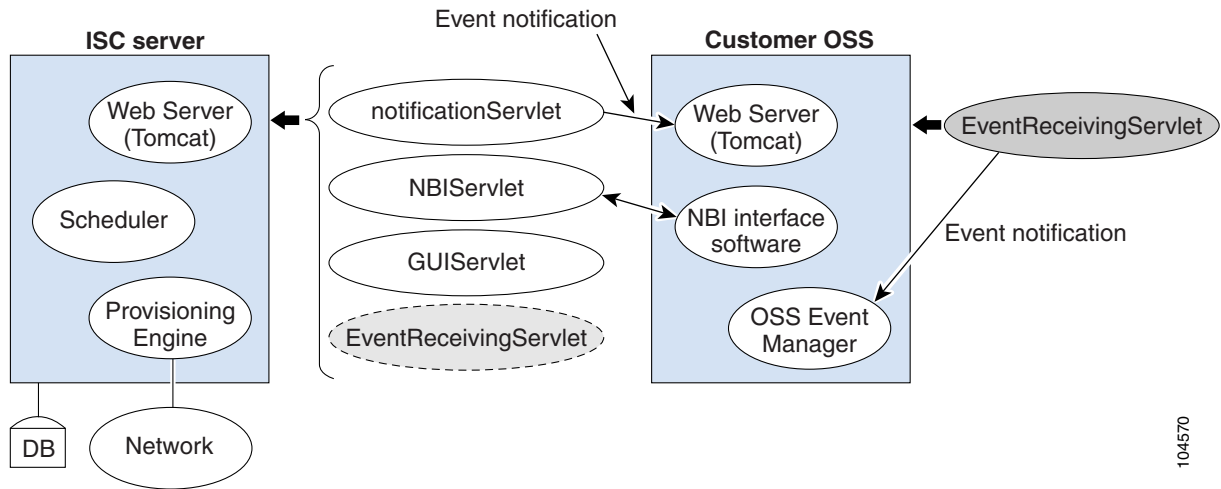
ISC server

Web Server (Tomcat)

Scheduler

Provisioning Engine

DB

Network

Event notification

notificationServlet

NBIServlet

GUIServlet

EventReceivingServlet

Customer OSS

Web Server (Tomcat)

NBI interface software

OSS Event Manager

EventReceivingServlet

Event notification

104570